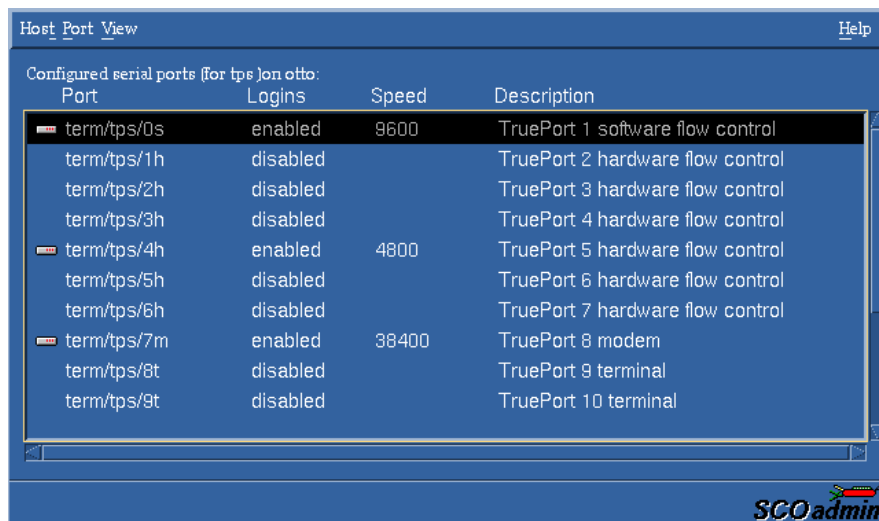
Host Port View Help

Configured serial ports (for tps )on otto:

| Port | Logins | Speed | Description |
|---|---|---|---|
| term/tps/0s | enabled | 9600 | TruePort 1 software flow control |
| term/tps/1h | disabled | | TruePort 2 hardware flow control |
| term/tps/2h | disabled | | TruePort 3 hardware flow control |
| term/tps/3h | disabled | | TruePort 4 hardware flow control |
| term/tps/4h | enabled | 4800 | TruePort 5 hardware flow control |
| term/tps/5h | disabled | | TruePort 6 hardware flow control |
| term/tps/6h | disabled | | TruePort 7 hardware flow control |
| term/tps/7m | enabled | 38400 | TruePort 8 modem |
| term/tps/8t | disabled | | TruePort 9 terminal |
| term/tps/9t | disabled | | TruePort 10 terminal |

SCOadmin